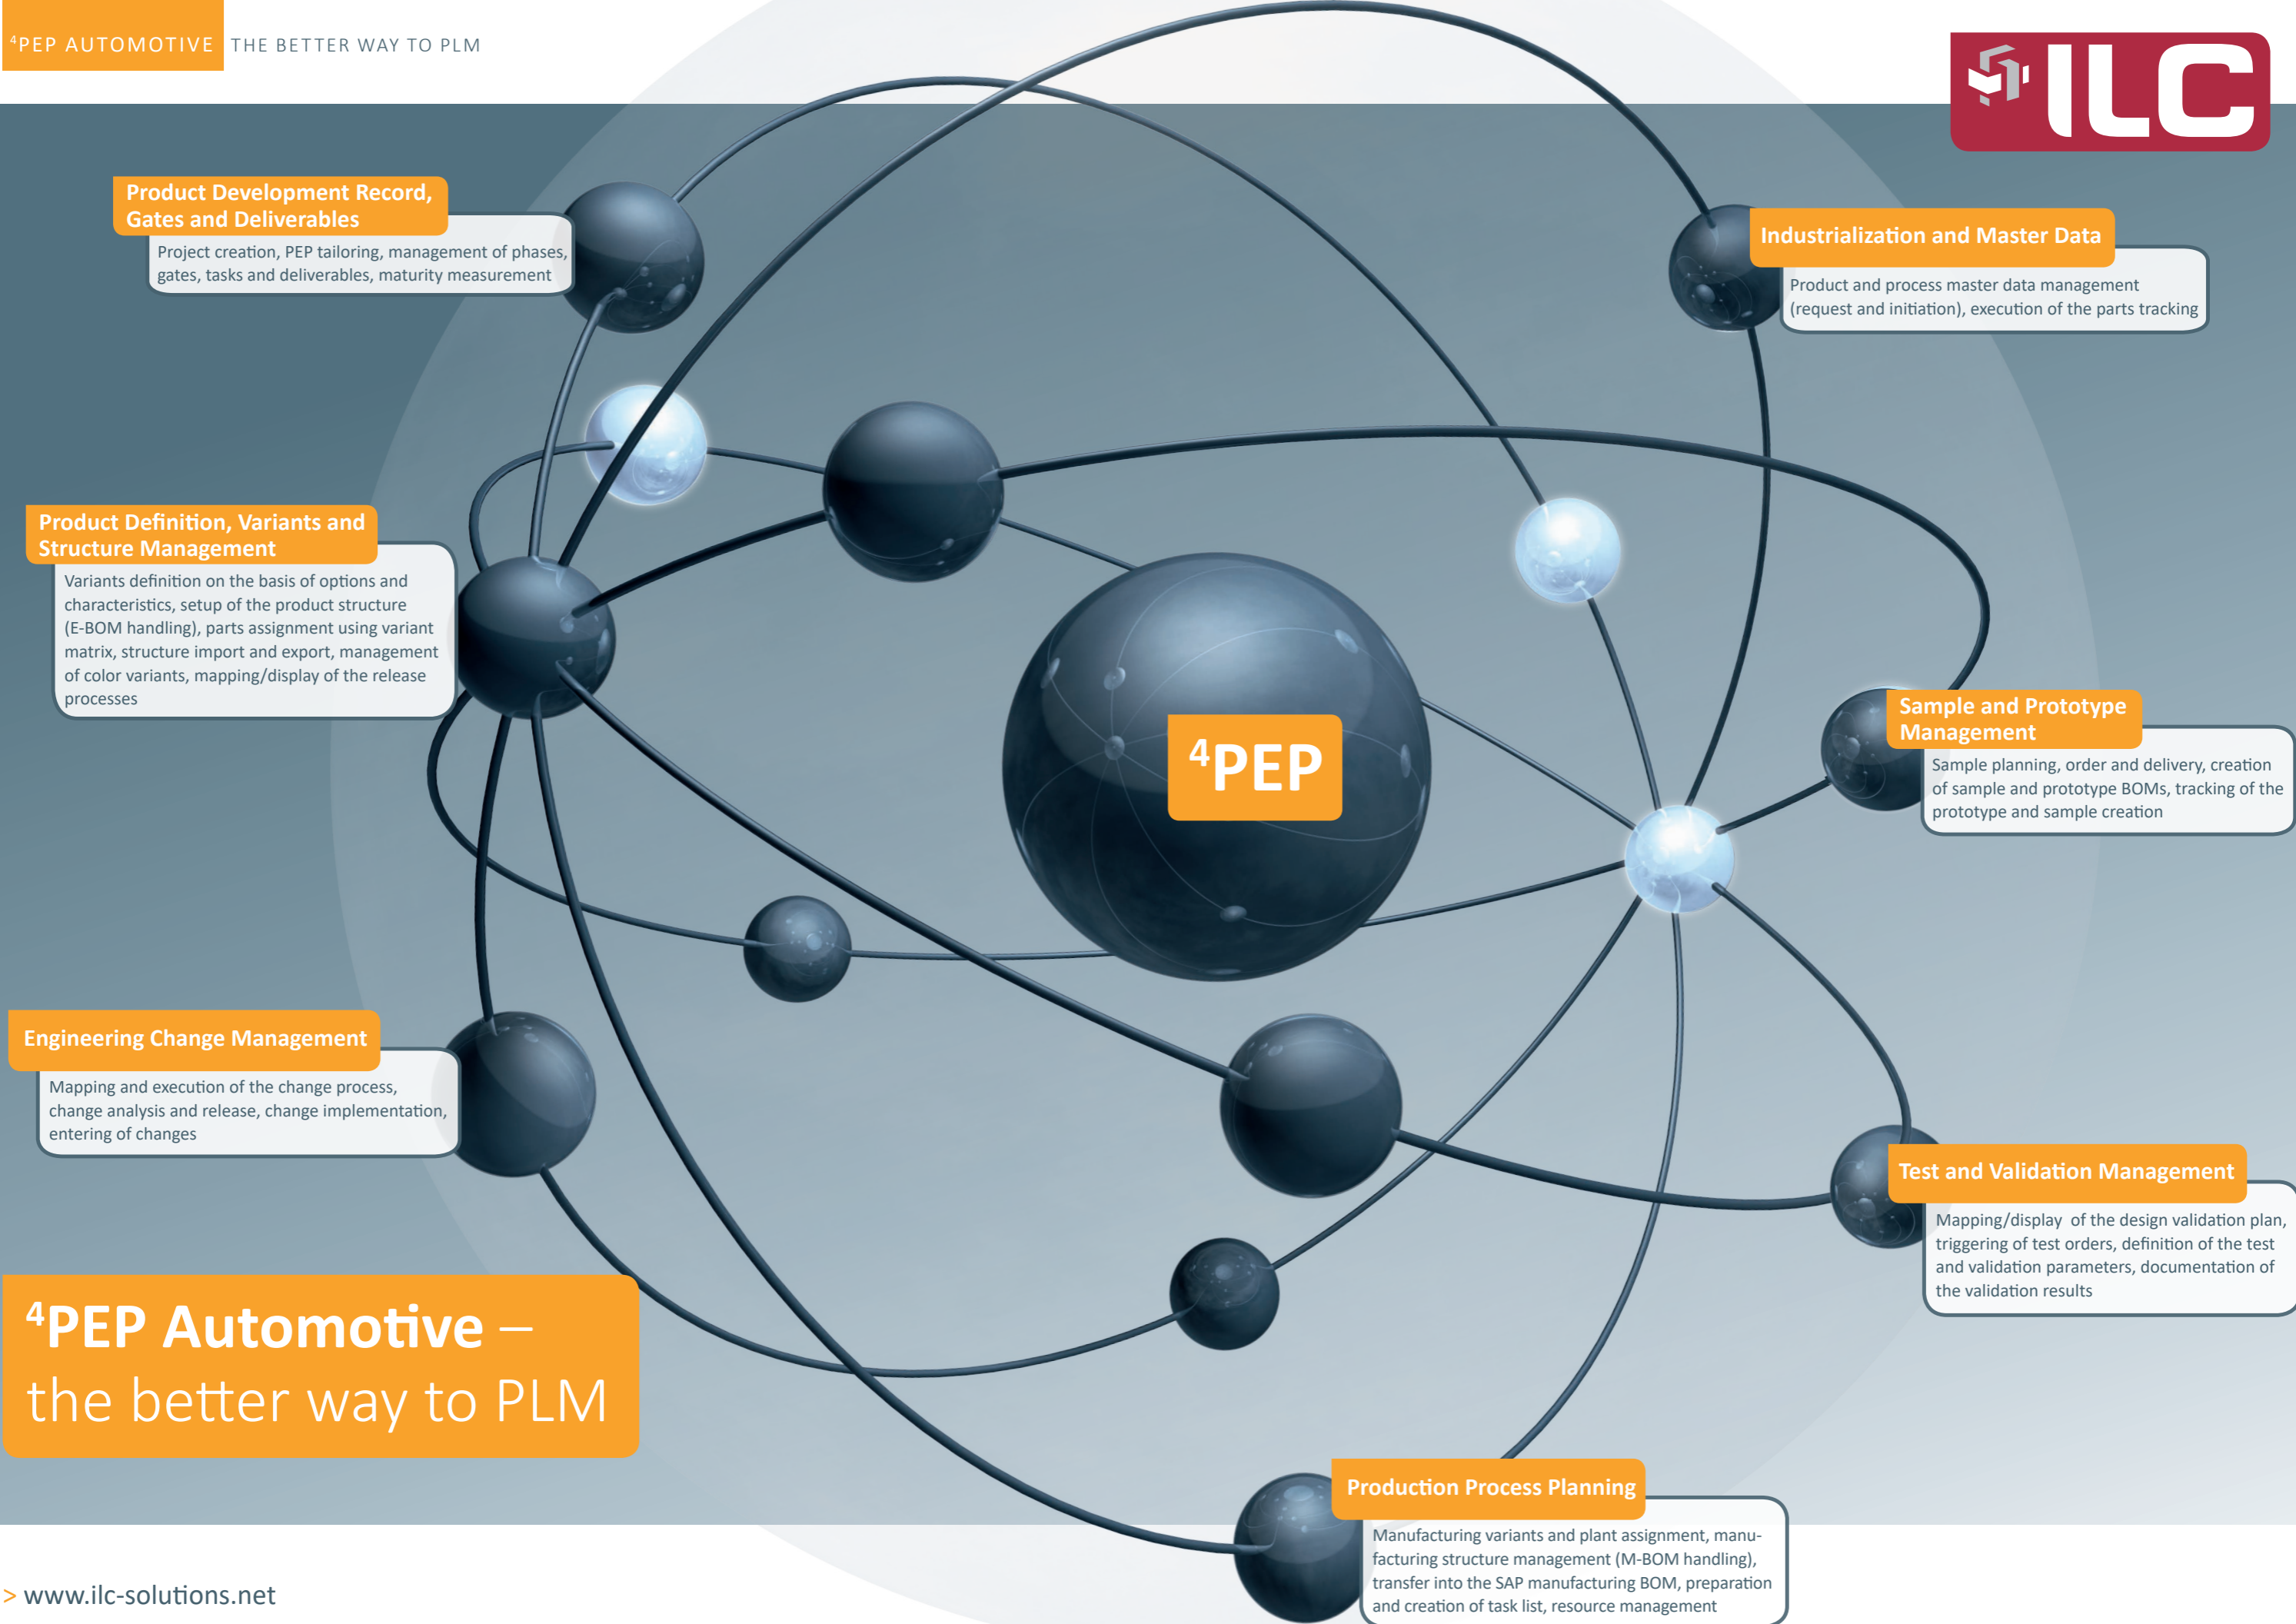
$^4$PEP AUTOMOTIVE THE BETTER WAY TO PLM

ILC

Product Development Record, Gates and Deliverables

Project creation, PEP tailoring, management of phases, gates, tasks and deliverables, maturity measurement

Industrialization and Master Data

Product and process master data management (request and initiation), execution of the parts tracking

Product Definition, Variants and Structure Management

Variants definition on the basis of options and characteristics, setup of the product structure (E-BOM handling), parts assignment using variant matrix, structure import and export, management of color variants, mapping/display of the release processes

$^4$PEP

Sample and Prototype Management

Sample planning, order and delivery, creation of sample and prototype BOMs, tracking of the prototype and sample creation

Engineering Change Management

Mapping and execution of the change process, change analysis and release, change implementation, entering of changes

Test and Validation Management

Mapping/display of the design validation plan, triggering of test orders, definition of the test and validation parameters, documentation of the validation results

$^4$PEP Automotive – the better way to PLM

Production Process Planning

Manufacturing variants and plant assignment, manufacturing structure management (M-BOM handling), transfer into the SAP manufacturing BOM, preparation and creation of task list, resource management

> www.ilc-solutions.net